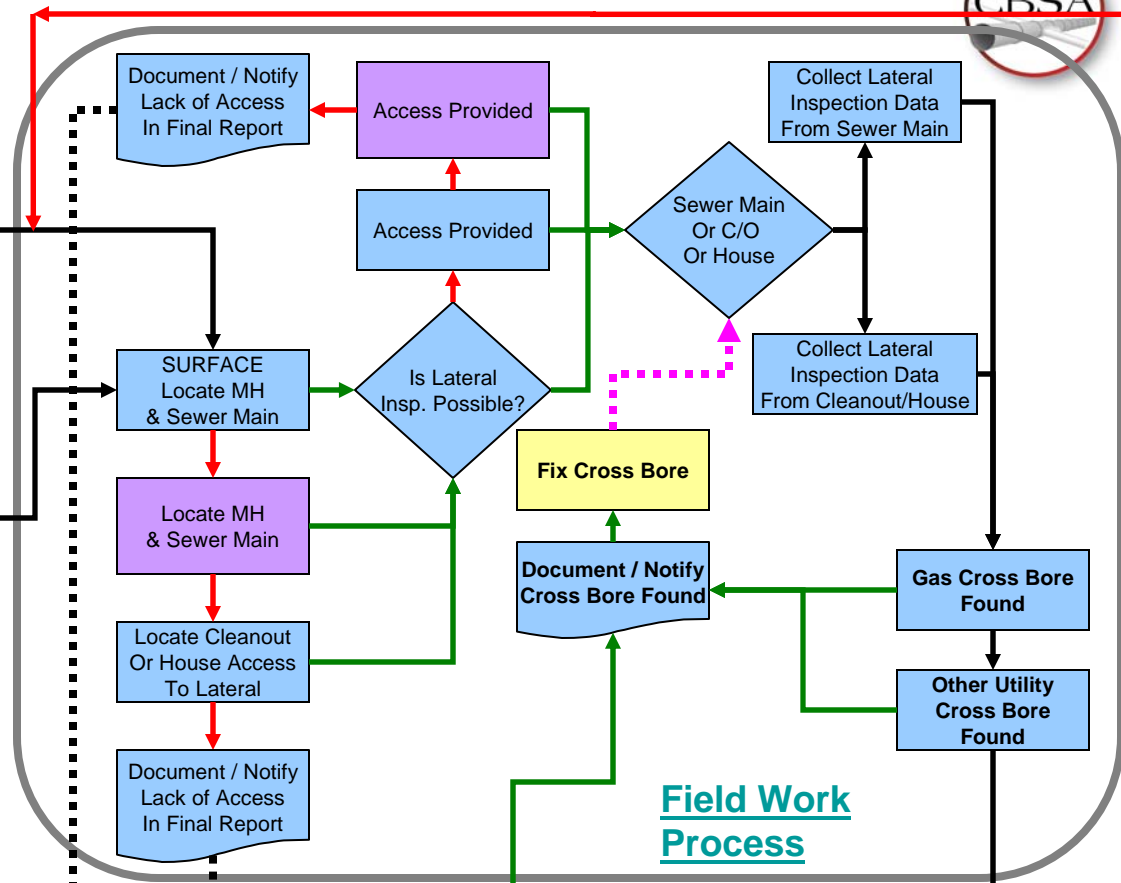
CBSA

Document / Notify Lack of Access In Final Report

Access Provided

Collect Lateral Inspection Data From Sewer Main

Access Provided

Sewer Main Or C/O Or House

SURFACE Locate MH & Sewer Main

Is Lateral Insp. Possible?

Collect Lateral Inspection Data From Cleanout/House

Fix Cross Bore

Locate MH & Sewer Main

Document / Notify Cross Bore Found

Gas Cross Bore Found

Locate Cleanout Or House Access To Lateral

Other Utility Cross Bore Found

Document / Notify Lack of Access In Final Report

Field Work Process